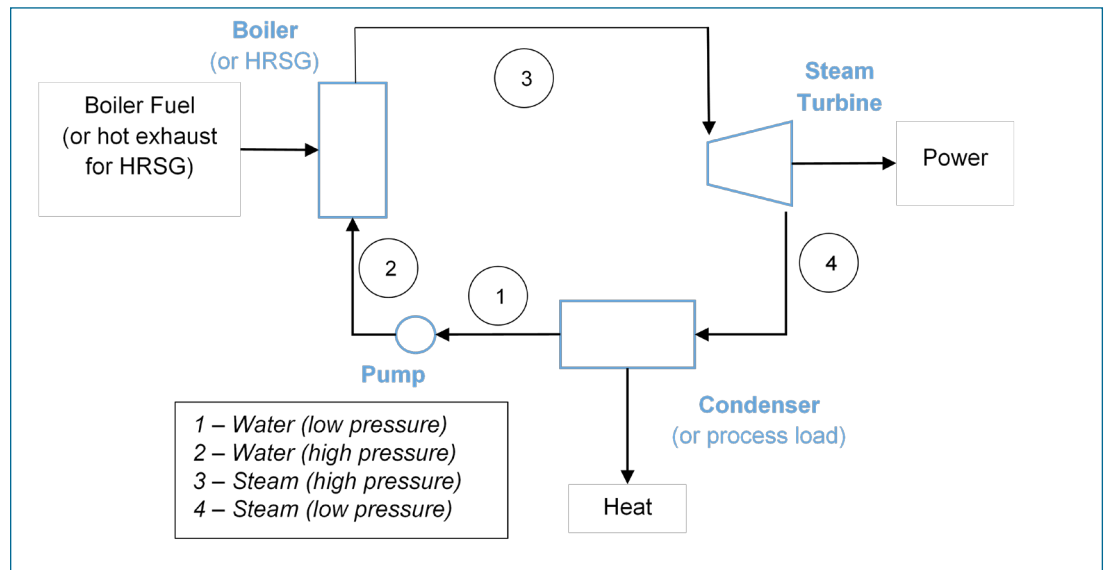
Boiler
(or HRSG)

3

Steam
Turbine

Boiler Fuel
(or hot exhaust
for HRSG)

Power

2

1

4

Pump

Condenser
(or process load)

1 – Water (low pressure)
2 – Water (high pressure)
3 – Steam (high pressure)
4 – Steam (low pressure)

Heat